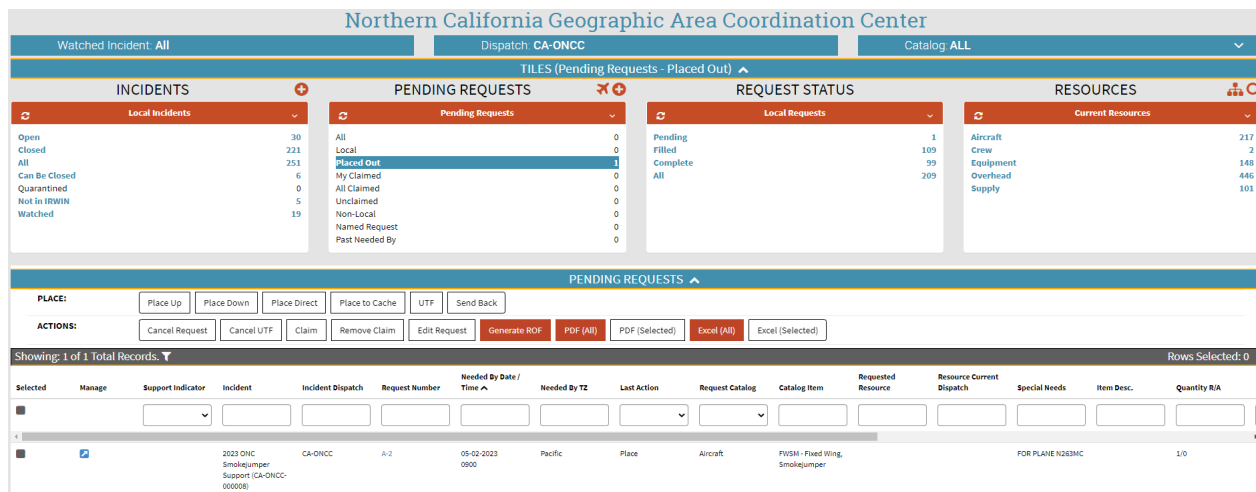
Northern California Geographic Area Coordination Center

Watched Incident: All

Dispatch: CA-ONCC

Catalog: ALL

TILES (Pending Requests - Placed Out)

INCIDENTS

Local Incidents

| | |
|---|---|
| Open | 30 |
| Closed | 221 |
| All | 251 |
| Can Be Closed | 6 |
| Quarantined | 0 |
| Not in IRWIN | 5 |
| Watched | 19 |

PENDING REQUESTS

Pending Requests

| | |
|---|---|
| All | 0 |
| Local | 0 |
| Placed Out | 1 |
| My Claimed | 0 |
| All Claimed | 0 |
| Unclaimed | 0 |
| Non-Local | 0 |
| Named Request | 0 |
| Past Needed By | 0 |

REQUEST STATUS

Local Requests

| | |
|---|---|
| Pending | 1 |
| Filled | 109 |
| Complete | 99 |
| All | 209 |

RESOURCES

Current Resources

| | |
|---|---|
| Aircraft | 217 |
| Crew | 2 |
| Equipment | 148 |
| Overhead | 446 |
| Supply | 101 |

PENDING REQUESTS

PLACE: Place Up Place Down Place Direct Place to Cache UTF Send Back

ACTIONS: Cancel Request Cancel UTF Claim Remove Claim Edit Request Generate ROF PDF (All) PDF (Selected) Excel (All) Excel (Selected)

Showing: 1 of 1 Total Records.

Rows Selected: 0

| Selected | Manage | Support Indicator | Incident | Incident Dispatch | Request Number | Needed By Date / Time | Needed By TZ | Last Action | Request Catalog | Catalog Item | Requested Resource | Resource Current Dispatch | Special Needs | Item Desc. | Quantity R/A |
|---|---|---|---|---|---|---|---|---|---|---|---|---|---|---|---|
| | | | 2023 ONC Smokejumper Support (CA-ONCC-000008) | CA-ONCC | A-2 | 05-02-2023 0900 | Pacific | Place | Aircraft | FWSM - Fixed Wing, Smokejumper | | | FOR PLANE N263MC | | 1/0 |